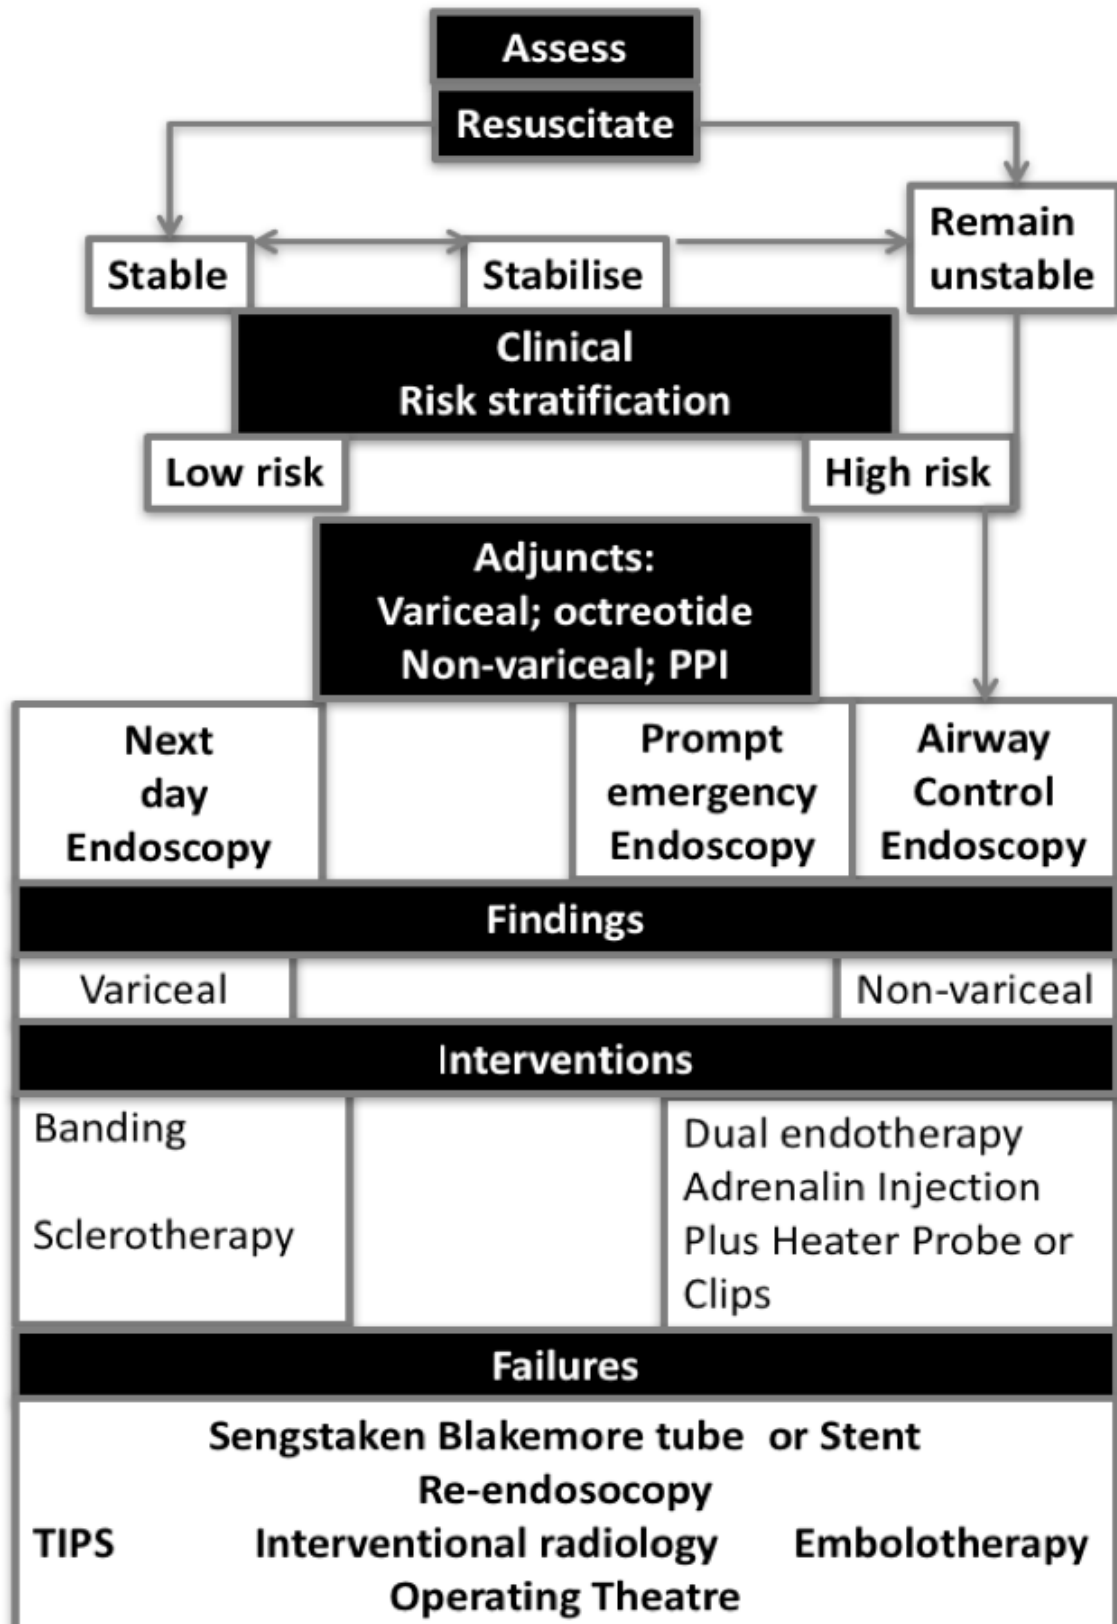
Assess
Resuscitate

Stable
Stabilise
Remain unstable

Clinical
Risk stratification

Low risk
High risk

Adjuncts:
Variceal; octreotide
Non-variceal; PPI

Next day Endoscopy
Prompt emergency Endoscopy
Airway Control Endoscopy

Findings

Variceal
Non-variceal

Interventions

Banding

Sclerotherapy

Dual endotherapy
Adrenalin Injection
Plus Heater Probe or Clips

Failures

Sengstaken Blakemore tube or Stent
Re-endosocopy
TIPS Interventional radiology Embolotherapy
Operating Theatre